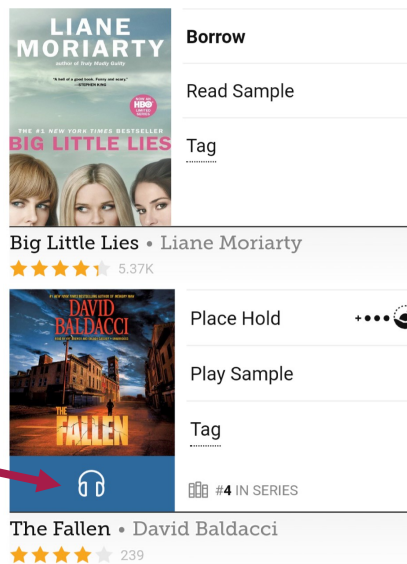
LIANE MORIARTY
author of Truly Madly Guilty

"A hell of a great book. Funny and scary."
—STEPHEN KING

NOW AN HBO LIMITED SERIES

THE #1 NEW YORK TIMES BESTSELLER
BIG LITTLE LIES

Borrow

Read Sample

Tag

Big Little Lies • Liane Moriarty
5.37K

DAVID BALDACCI

THE FALLEN

Place Hold

Play Sample

Tag

#4 IN SERIES

The Fallen • David Baldacci
239